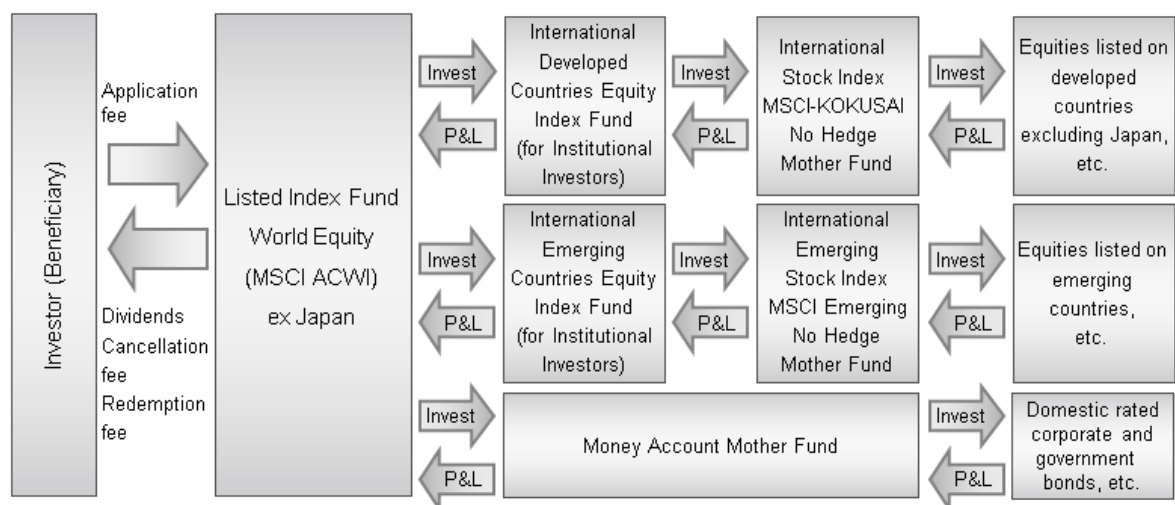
Investor (Beneficiary)

Application fee

Dividends
Cancellation fee
Redemption fee

Listed Index Fund World Equity (MSCI ACWI) ex Japan

Invest
P&L

International Developed Countries Equity Index Fund (for Institutional Investors)

Invest
P&L

International Stock Index MSCI-KOKUSAI No Hedge Mother Fund

Invest
P&L

Equities listed on developed countries excluding Japan, etc.

Invest
P&L

International Emerging Countries Equity Index Fund (for Institutional Investors)

Invest
P&L

International Emerging Stock Index MSCI Emerging No Hedge Mother Fund

Invest
P&L

Equities listed on emerging countries, etc.

Invest
P&L

Money Account Mother Fund

Invest
P&L

Domestic rated corporate and government bonds, etc.